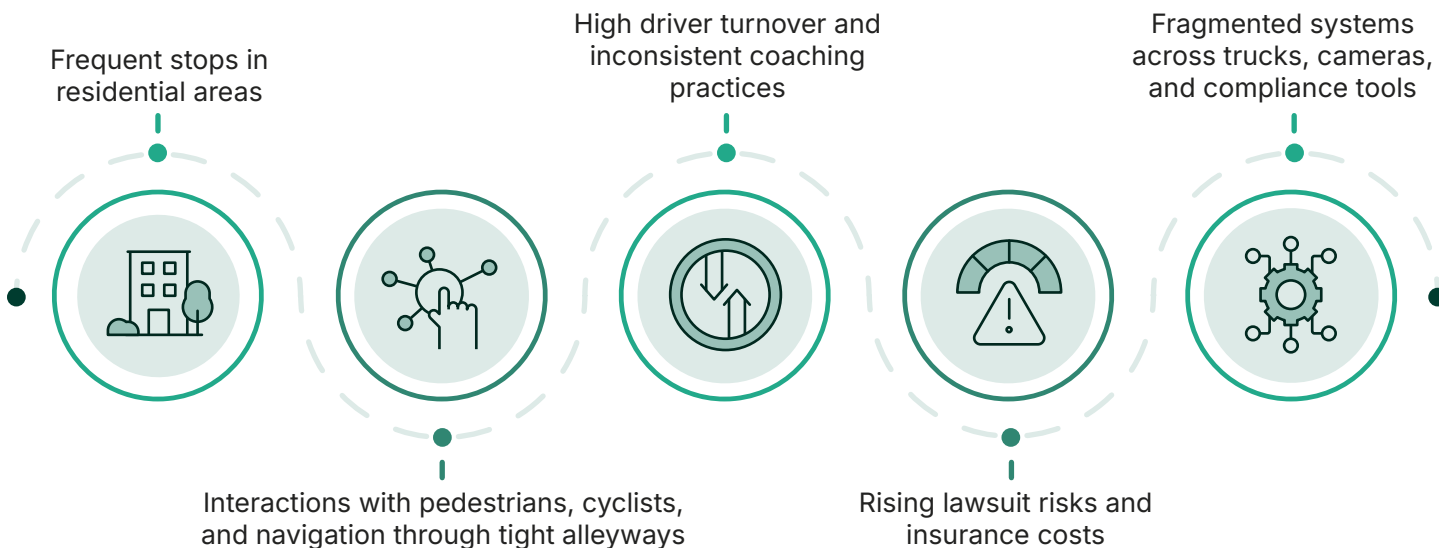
Frequent stops in residential areas

Interactions with pedestrians, cyclists, and navigation through tight alleyways

High driver turnover and inconsistent coaching practices

Rising lawsuit risks and insurance costs

Fragmented systems across trucks, cameras, and compliance tools